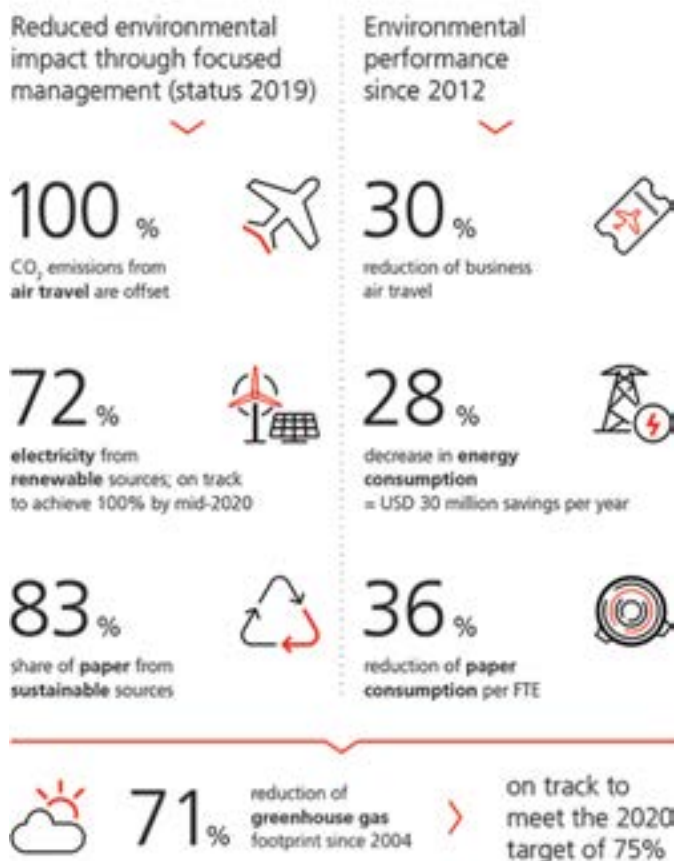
Reduced environmental impact through focused management (status 2019)

100 %

$CO_2$ emissions from air travel are offset

72 %

electricity from renewable sources; on track to achieve 100% by mid-2020

83 %

share of paper from sustainable sources

Environmental performance since 2012

30 %

reduction of business air travel

28 %

decrease in energy consumption = USD 30 million savings per year

36 %

reduction of paper consumption per FTE

71 %

reduction of greenhouse gas footprint since 2004

on track to meet the 2020 target of 75%